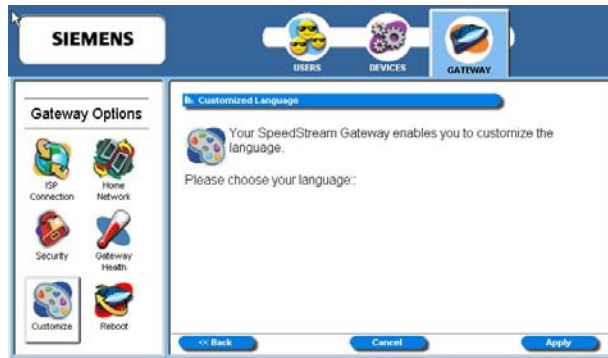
SIEMENS

USERS

DEVICES

GATEWAY

Gateway Options

ISP Connection

Home Network

Security

Gateway Health

Customize

Reboot

Customized Language

Your SpeedStream Gateway enables you to customize the language.

Please choose your language:

<< Back

Cancel

Apply